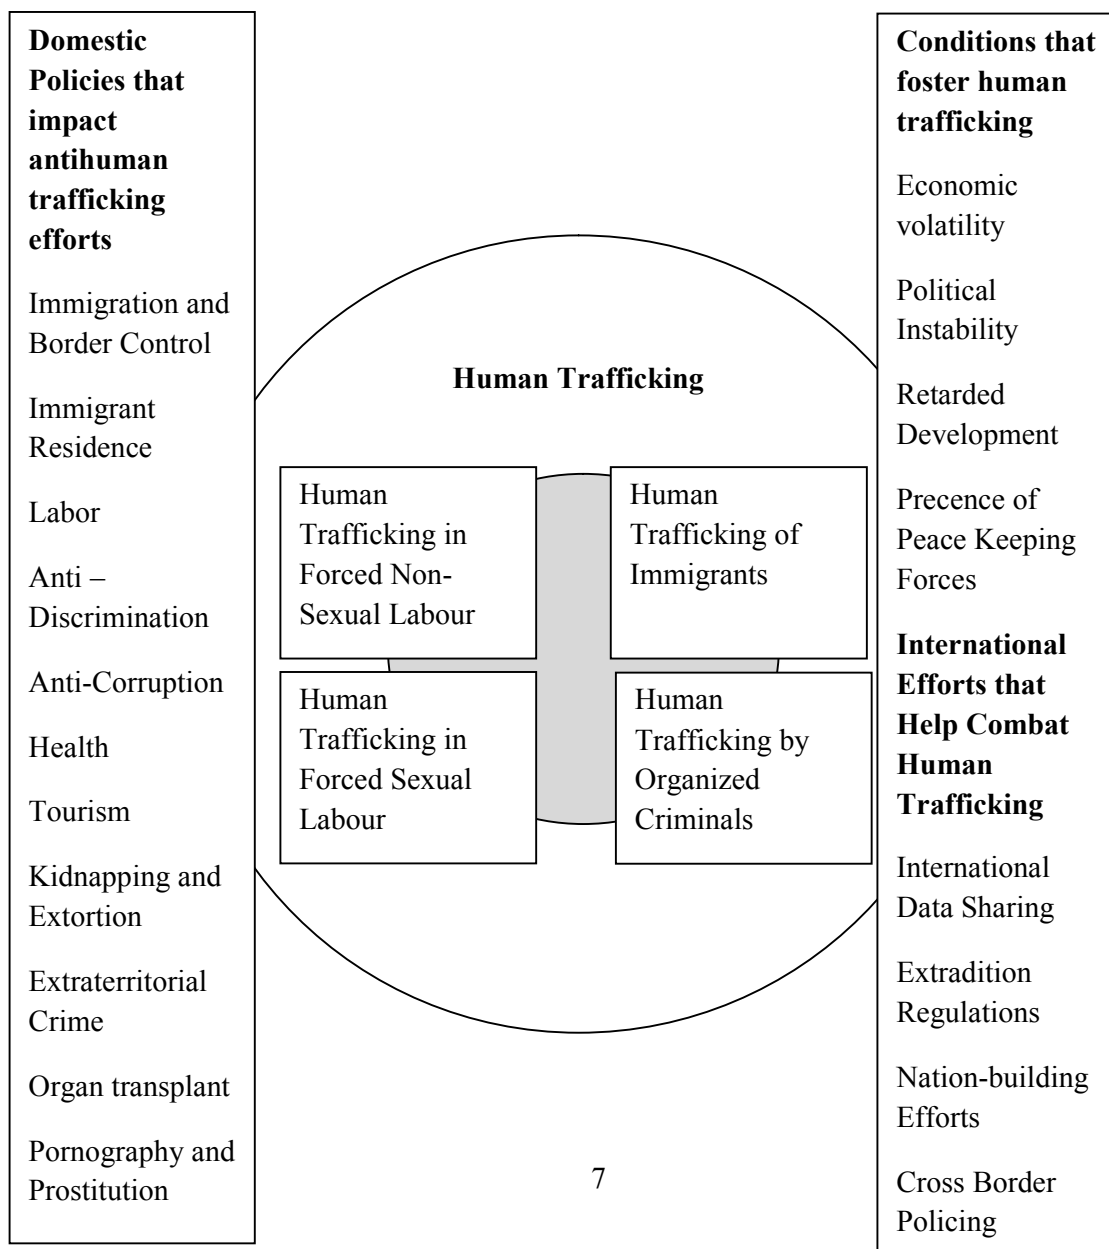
**Domestic Policies that impact antihuman trafficking efforts**

Immigration and Border Control

Immigrant Residence

Labor

Anti – Discrimination

Anti-Corruption

Health

Tourism

Kidnapping and Extortion

Extraterritorial Crime

Organ transplant

Pornography and Prostitution

**Human Trafficking**

Human Trafficking in Forced Non-Sexual Labour

Human Trafficking of Immigrants

Human Trafficking in Forced Sexual Labour

Human Trafficking by Organized Criminals

**Conditions that foster human trafficking**

Economic volatility

Political Instability

Retarded Development

Precence of Peace Keeping Forces

**International Efforts that Help Combat Human Trafficking**

International Data Sharing

Extradition Regulations

Nation-building Efforts

Cross Border Policing

7